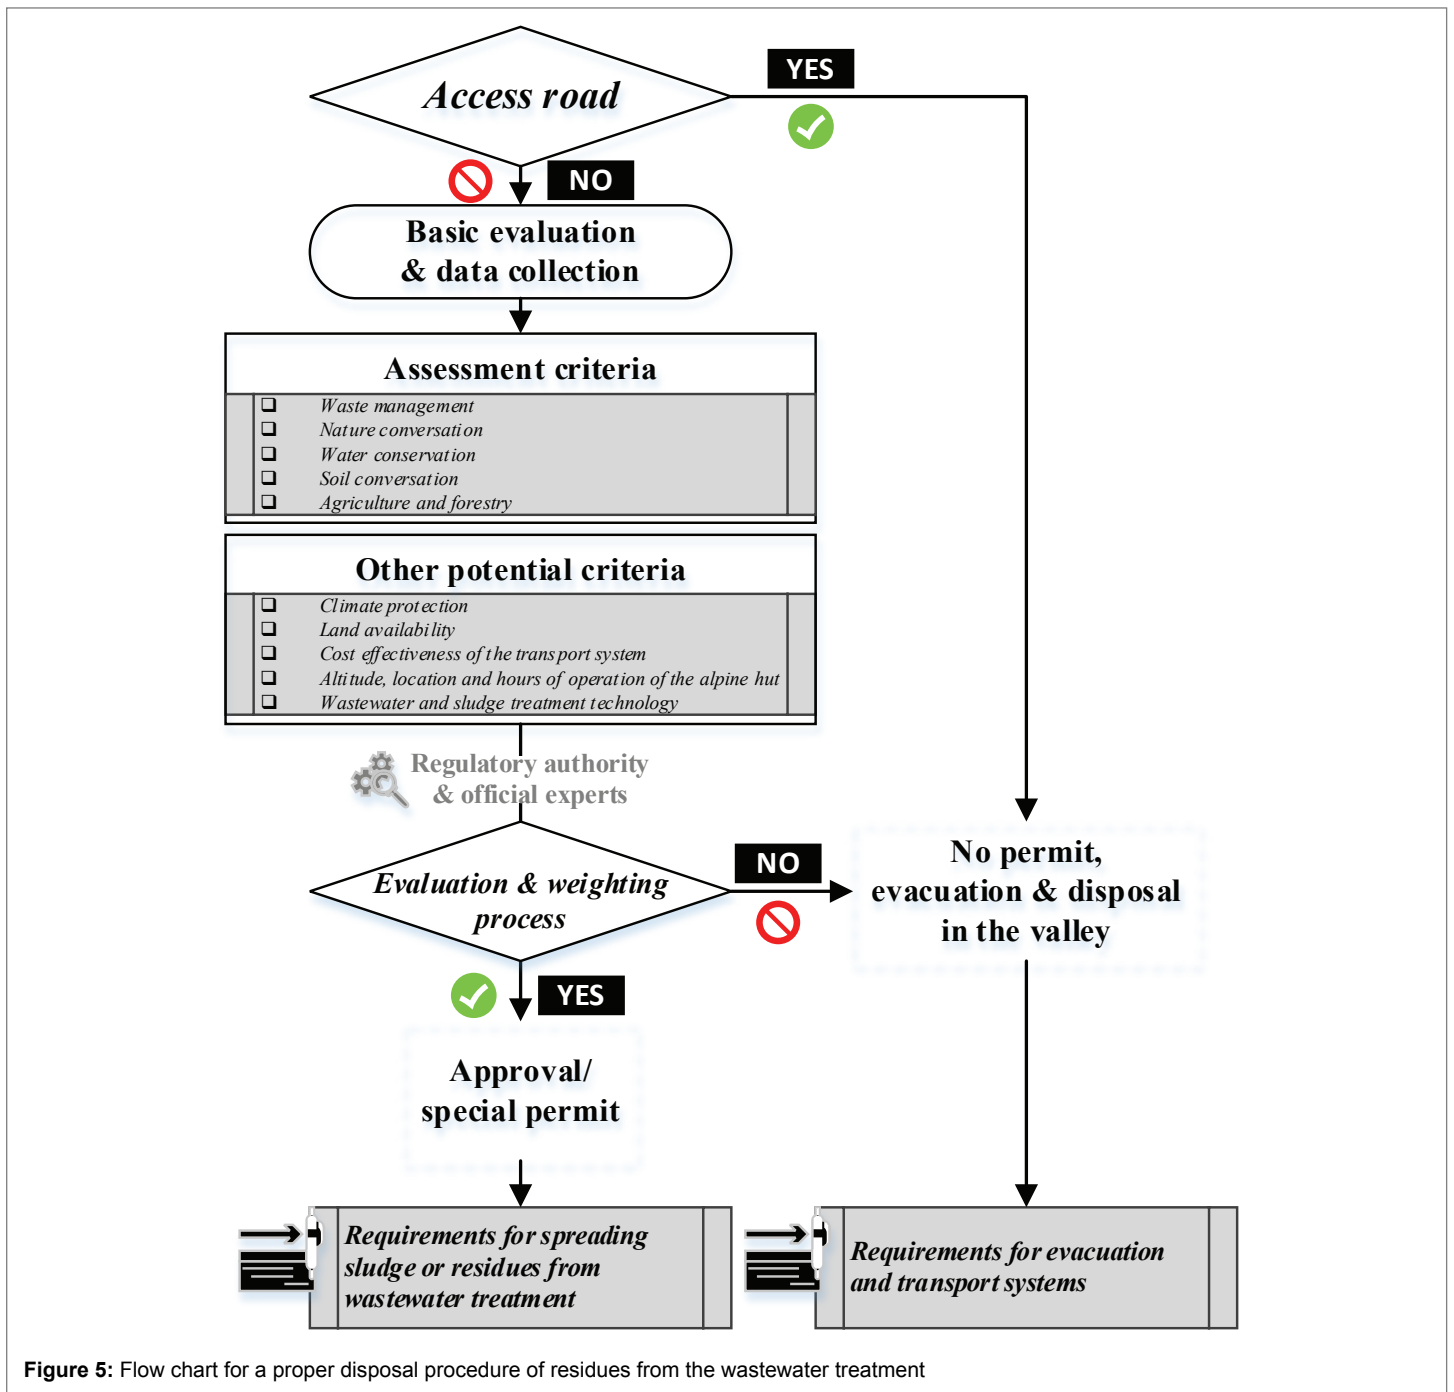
Access road

YES

NO

Basic evaluation & data collection

Assessment criteria

- Waste management
- Nature conversation
- Water conservation
- Soil conversation
- Agriculture and forestry

Other potential criteria

- Climate protection
- Land availability
- Cost effectiveness of the transport system
- Altitude, location and hours of operation of the alpine hut
- Wastewater and sludge treatment technology

Regulatory authority & official experts

Evaluation & weighting process

NO

No permit, evacuation & disposal in the valley

YES

Approval/ special permit

Requirements for spreading sludge or residues from wastewater treatment

Requirements for evacuation and transport systems

**Figure 5:** Flow chart for a proper disposal procedure of residues from the wastewater treatment